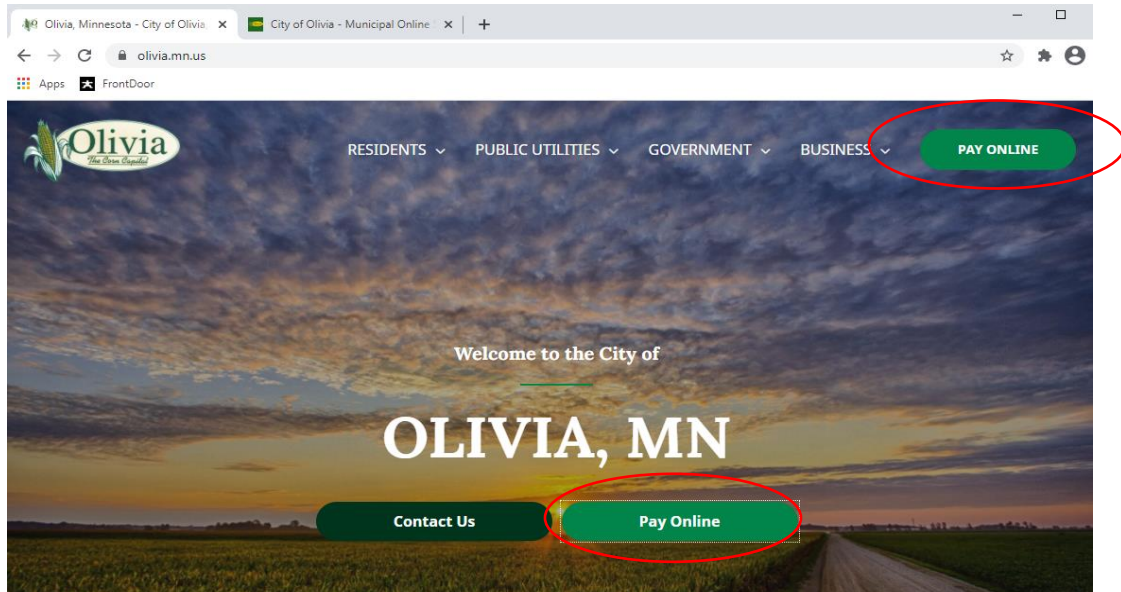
Olivia, Minnesota - City of Olivia ×
City of Olivia - Municipal Online ×
+
olivia.mn.us
Apps
FrontDoor

Olivia
The Corn Capital

RESIDENTS
PUBLIC UTILITIES
GOVERNMENT
BUSINESS
PAY ONLINE

Welcome to the City of

OLIVIA, MN

Contact Us
Pay Online